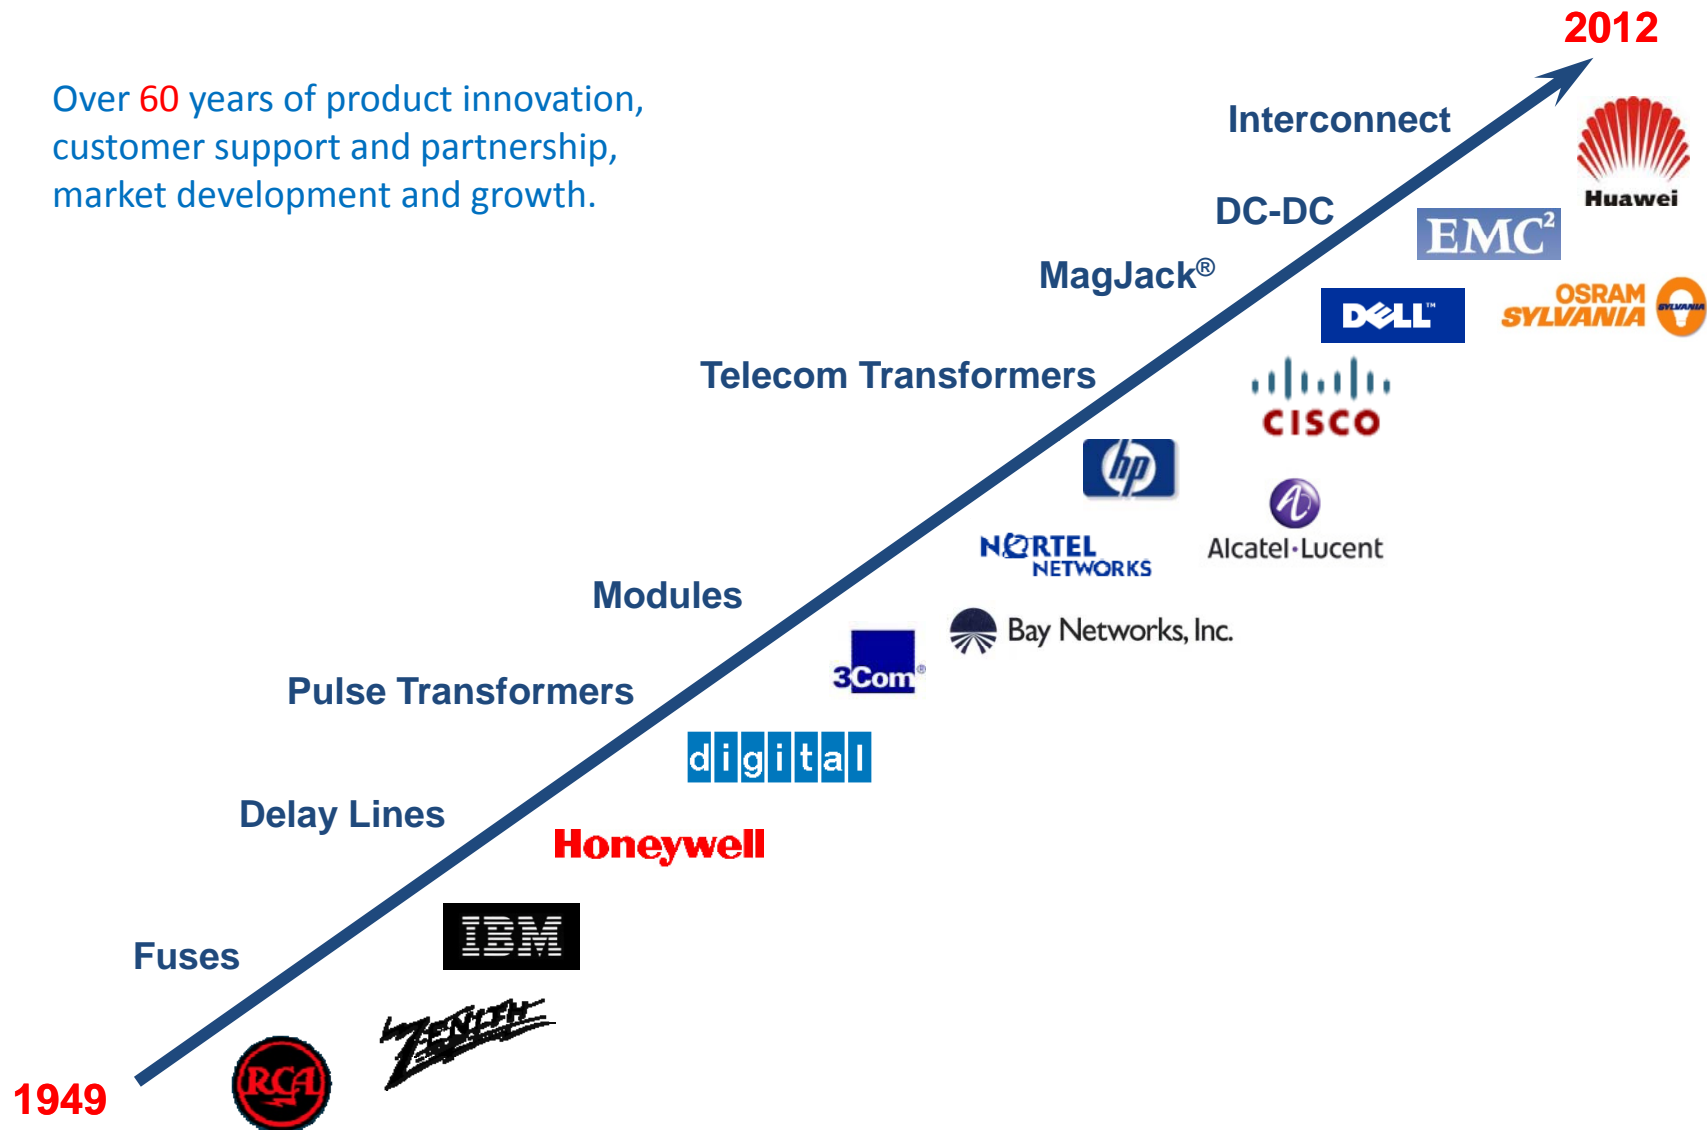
Over 60 years of product innovation, customer support and partnership, market development and growth.

2012

Interconnect

Huawei

DC-DC

EMC²

MagJack®

DELL™

OSRAM SYLVANIA

Telecom Transformers

CISCO

hp

NORTEL NETWORKS

Alcatel·Lucent

Modules

Bay Networks, Inc.

3Com®

Pulse Transformers

digital

Delay Lines

Honeywell

IBM

Fuses

ZENITH

RCA

1949